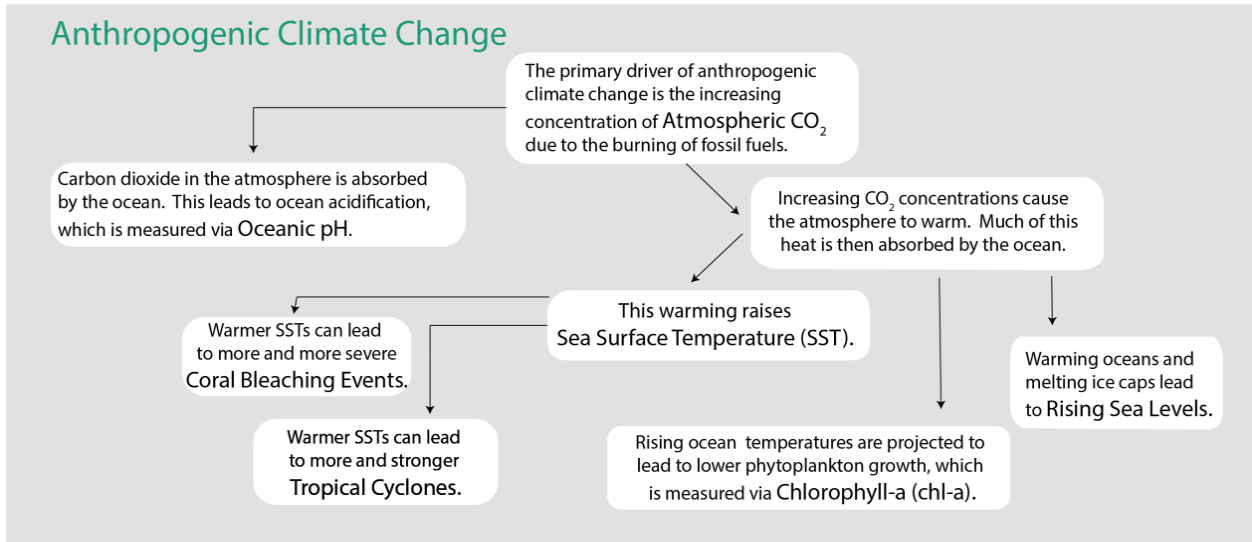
Anthropogenic Climate Change

The primary driver of anthropogenic climate change is the increasing concentration of Atmospheric $CO_2$ due to the burning of fossil fuels.

Carbon dioxide in the atmosphere is absorbed by the ocean. This leads to ocean acidification, which is measured via Oceanic pH.

Increasing $CO_2$ concentrations cause the atmosphere to warm. Much of this heat is then absorbed by the ocean.

This warming raises Sea Surface Temperature (SST).

Warmer SSTs can lead to more and more severe Coral Bleaching Events.

Warmer SSTs can lead to more and stronger Tropical Cyclones.

Rising ocean temperatures are projected to lead to lower phytoplankton growth, which is measured via Chlorophyll-a (chl-a).

Warming oceans and melting ice caps lead to Rising Sea Levels.